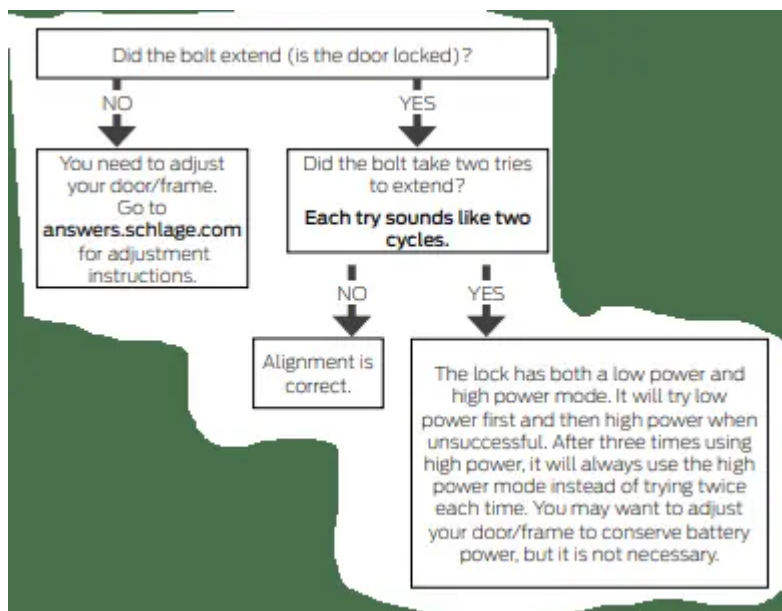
Did the bolt extend (is the door locked)?

NO

YES

You need to adjust your door/frame. Go to **answers.schlage.com** for adjustment instructions.

Did the bolt take two tries to extend?

**Each try sounds like two cycles.**

NO

YES

Alignment is correct.

The lock has both a low power and high power mode. It will try low power first and then high power when unsuccessful. After three times using high power, it will always use the high power mode instead of trying twice each time. You may want to adjust your door/frame to conserve battery power, but it is not necessary.